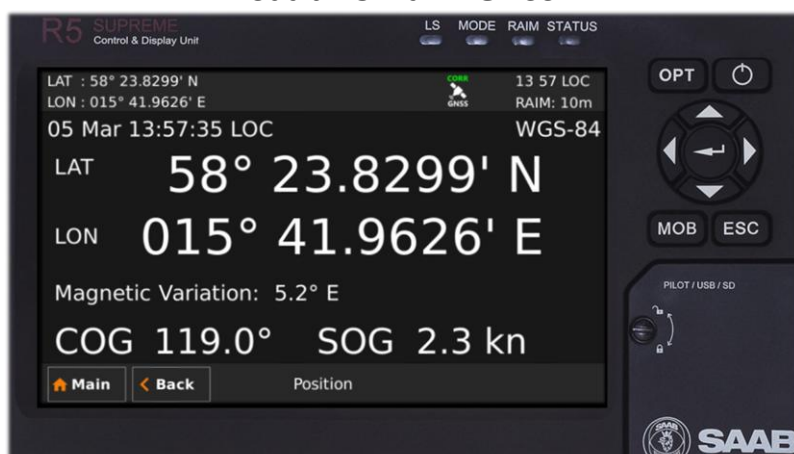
R5 SUPREME
Control & Display Unit

LS MODE RAIM STATUS

LAT : 58° 23.8299' N
LON : 015° 41.9626' E

CORR
GNSS

13 57 LOC
RAIM: 10m

05 Mar 13:57:35 LOC
WGS-84

LAT 58° 23.8299' N

LON 015° 41.9626' E

Magnetic Variation: 5.2° E

COG 119.0° SOG 2.3 kn

Main
Back
Position

OPT

MOB ESC

PILOT / USB / SD

SAAB